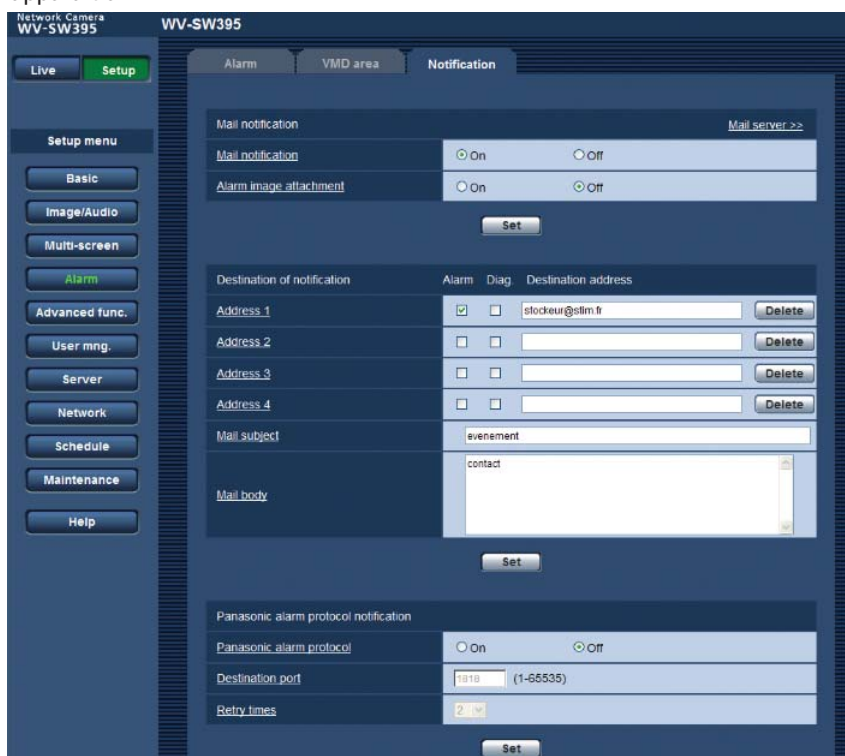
Network Camera
WV-SW395

WV-SW395

Live
Setup

Setup menu
Basic
Image/Audio
Multi-screen
Alarm
Advanced func.
User mng.
Server
Network
Schedule
Maintenance
Help

Alarm
VMD area
Notification

Mail notification
Mail server >>

| | | |
|---|---|---|
| Mail notification | On | Off |
| Alarm image attachment | On | Off |

Set

| Destination of notification | Alarm | Diag. | Destination address | |
|---|---|---|---|---|
| Address 1 | ☑ | ☐ | stockeur@stim.fr | Delete |
| Address 2 | ☐ | ☐ | | Delete |
| Address 3 | ☐ | ☐ | | Delete |
| Address 4 | ☐ | ☐ | | Delete |
| Mail subject | evenement | | | |
| Mail body | contact | | | |

Set

Panasonic alarm protocol notification

| | | |
|---|---|---|
| Panasonic alarm protocol | On | Off |
| Destination port | 1818 | (1-65535) |
| Retry times | 2 | |

Set